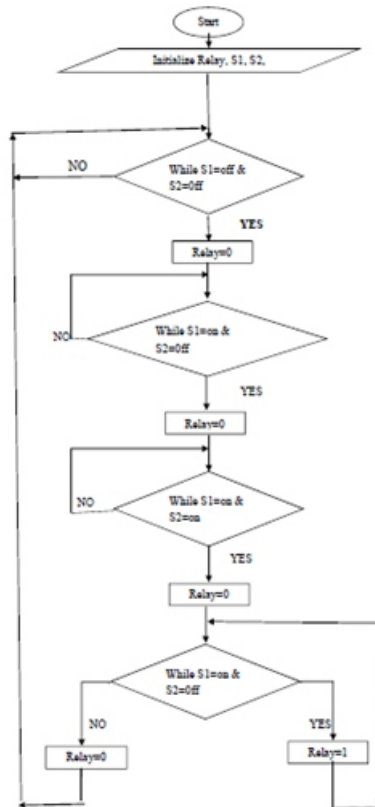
Start

Initialize Relay, S1, S2,

While S1=off & S2=0ff

NO

YES

Relay=0

While S1=on & S2=0ff

NO

YES

Relay=0

While S1=on & S2=on

NO

YES

Relay=0

While S1=on & S2=0ff

NO

YES

Relay=0

Relay=1